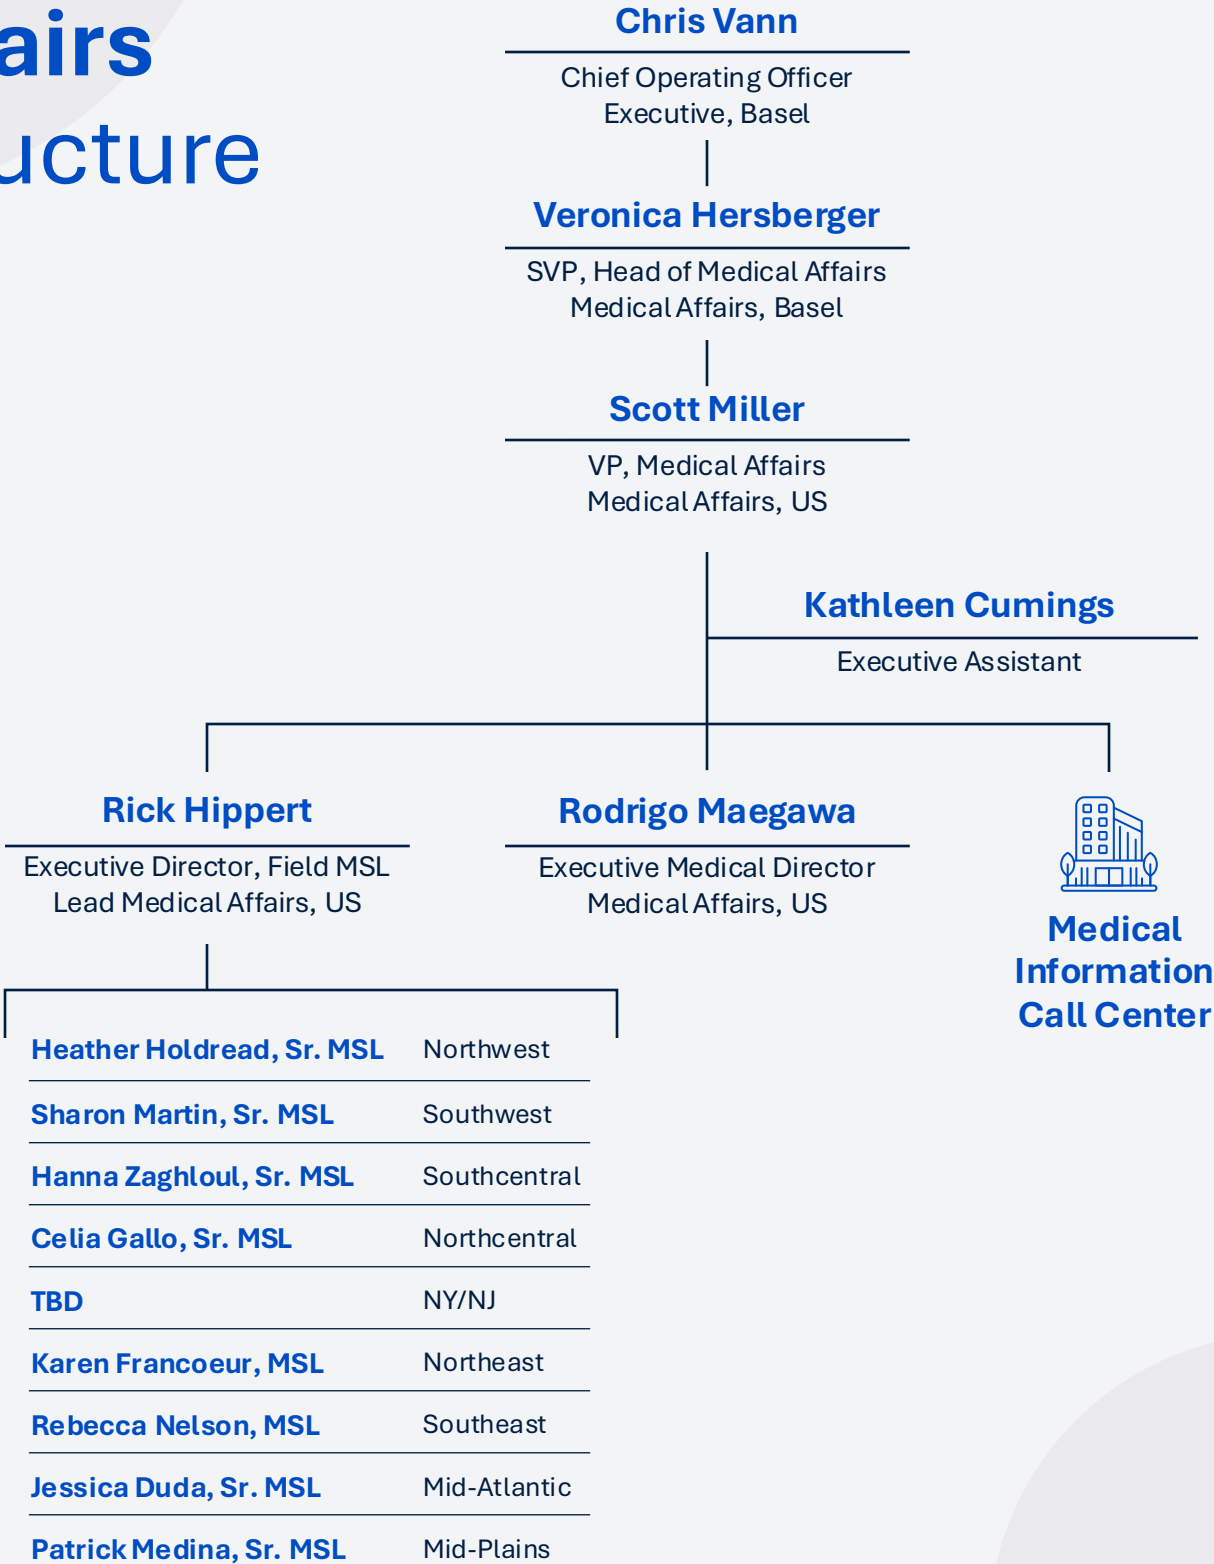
airs
ucture

Chris Vann
Chief Operating Officer
Executive, Basel

Veronica Hersberger
SVP, Head of Medical Affairs
Medical Affairs, Basel

Scott Miller
VP, Medical Affairs
Medical Affairs, US

Kathleen Cumings
Executive Assistant

Rick Hippert
Executive Director, Field MSL
Lead Medical Affairs, US

Rodrigo Maegawa
Executive Medical Director
Medical Affairs, US

Medical Information Call Center

| | |
|---|---|
| Heather Holdread, Sr. MSL | Northwest |
| Sharon Martin, Sr. MSL | Southwest |
| Hanna Zaghloul, Sr. MSL | Southcentral |
| Celia Gallo, Sr. MSL | Northcentral |
| TBD | NY/NJ |
| Karen Francoeur, MSL | Northeast |
| Rebecca Nelson, MSL | Southeast |
| Jessica Duda, Sr. MSL | Mid-Atlantic |
| Patrick Medina, Sr. MSL | Mid-Plains |